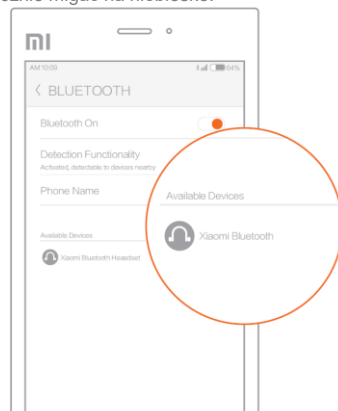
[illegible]

mi

AM 10:09 64%

< BLUETOOTH

Bluetooth On

Detection Functionality
Activated, detectable to devices nearby

Phone Name

Available Devices

Xiaomi Bluetooth Headset

Available Devices

Xiaomi Bluetooth